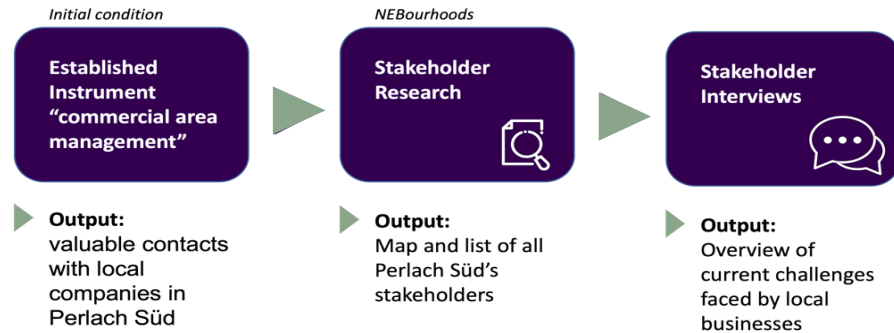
Initial condition

Established Instrument “commercial area management”

Output:
valuable contacts with local companies in Perlach Süd

NEBourhoods

Stakeholder Research

Output:
Map and list of all Perlach Süd’s stakeholders

Stakeholder Interviews

Output:
Overview of current challenges faced by local businesses